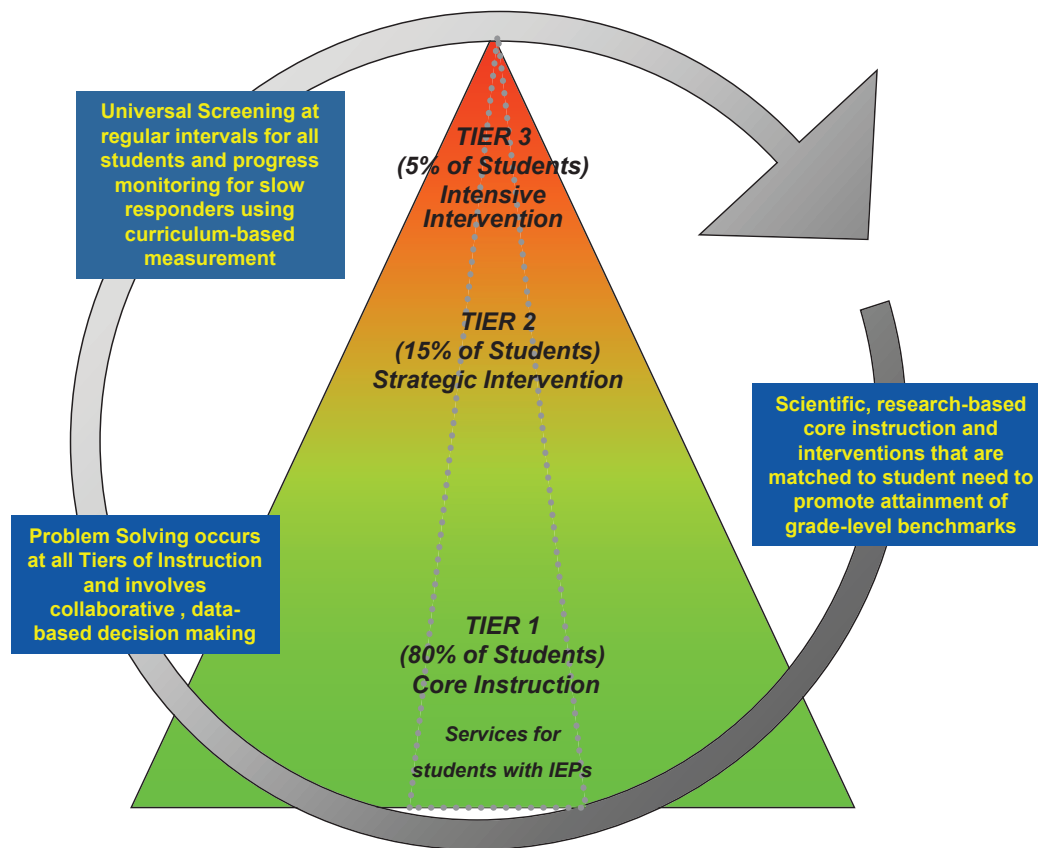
Universal Screening at regular intervals for all students and progress monitoring for slow responders using curriculum-based measurement

TIER 3
(5% of Students)
Intensive Intervention

TIER 2
(15% of Students)
Strategic Intervention

Scientific, research-based core instruction and interventions that are matched to student need to promote attainment of grade-level benchmarks

Problem Solving occurs at all Tiers of Instruction and involves collaborative , data-based decision making

TIER 1
(80% of Students)
Core Instruction

Services for students with IEPs